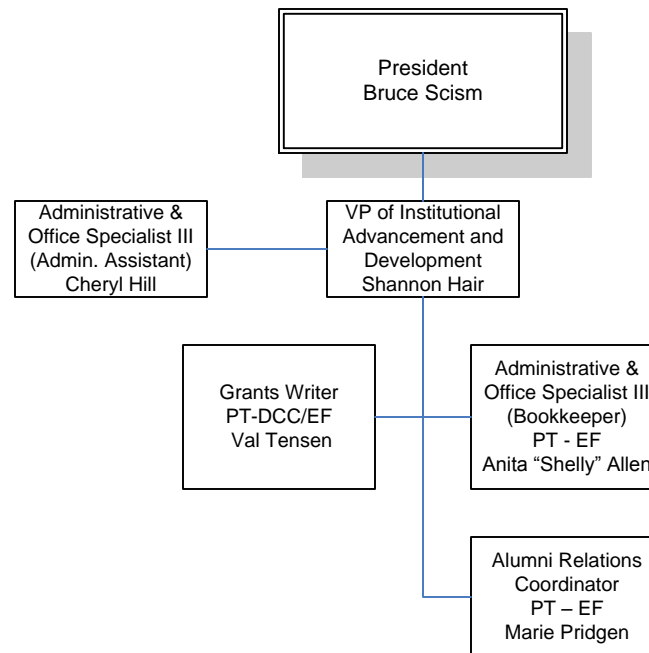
President
Bruce Scism

Administrative &
Office Specialist III
(Admin. Assistant)
Cheryl Hill

VP of Institutional
Advancement and
Development
Shannon Hair

Grants Writer
PT-DCC/EF
Val Tensen

Administrative &
Office Specialist III
(Bookkeeper)
PT - EF
Anita “Shelly” Allen

Alumni Relations
Coordinator
PT – EF
Marie Pridgen